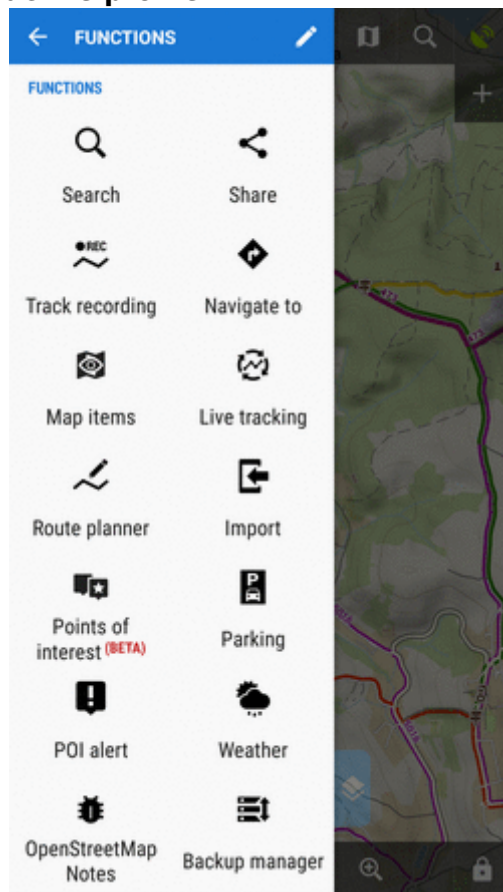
FUNCTIONS

FUNCTIONS

Search

Share

REC

Track recording

Navigate to

Map items

Live tracking

Route planner

Import

Points of interest (BETA)

Parking

POI alert

Weather

OpenStreetMap Notes

Backup manager